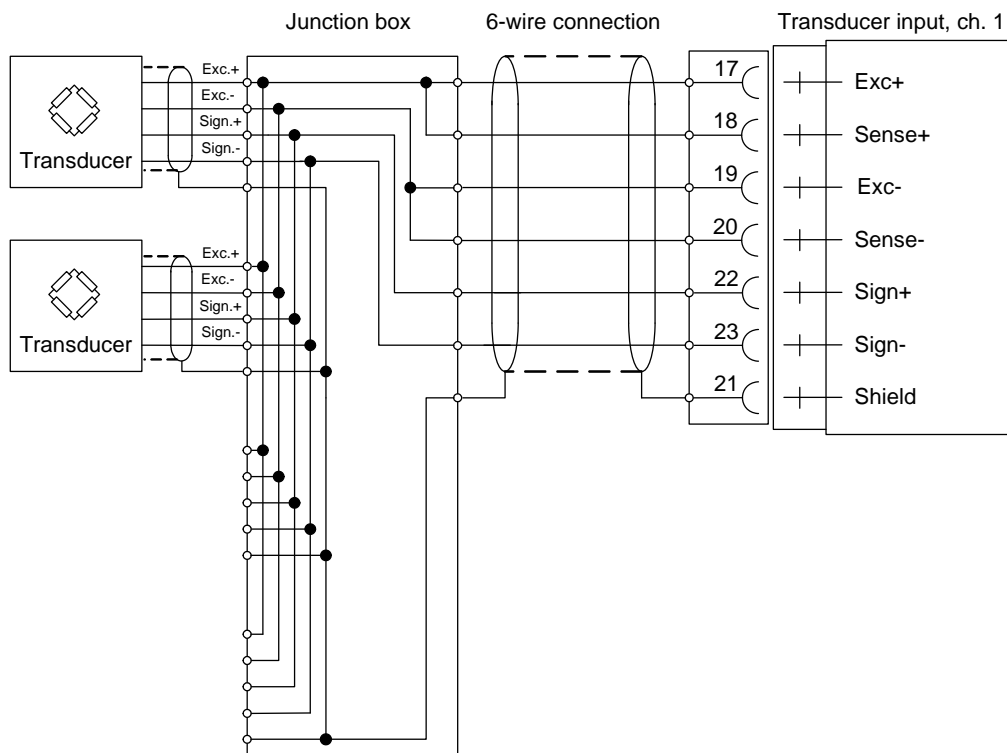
Junction box

6-wire connection

Transducer input, ch. 1

Transducer

Exc.+
Exc.-
Sign.+
Sign.-

Transducer

Exc.+
Exc.-
Sign.+
Sign.-

17
18
19
20
22
23
21

Exc+
Sense+
Exc-
Sense-
Sign+
Sign-
Shield